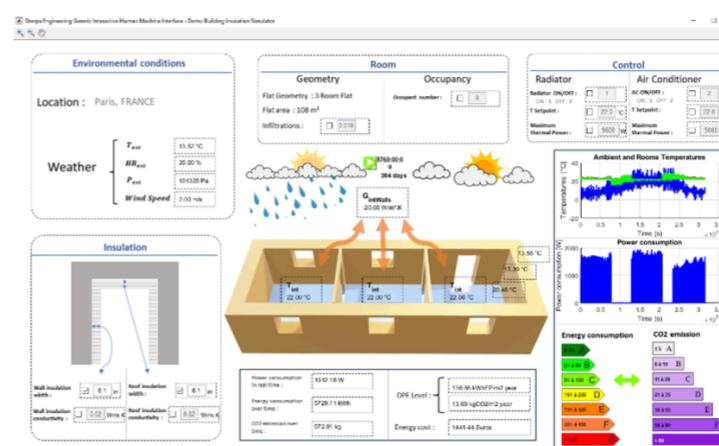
Sherpa Engineering Generic Interactive Human Machine Interface - Demo Building Insulation Simulator

Environmental conditions

Location : Paris, FRANCE

Weather

$T_{ext}$ 13.52 °C

$HR_{ext}$ 35.00 %

$P_{ext}$ 101325 Pa

Wind Speed 2.00 m/s

Room

Geometry

Flat Geometry : 3 Room Flat

Flat area : 108 m²

Infiltrations : 0.016

Occupancy

Occupant number : 0

Control

Radiator

Radiator ON/OFF : 1

ON : 1 OFF : 0

T Setpoint : 22.0 °C

Maximum thermal Power : 9600 W

Air Conditioner

AC ON/OFF : 2

ON : 1 OFF : 0

T Setpoint : 22.0

Maximum thermal Power : 5000

8760:00:0 0 364 days

$G_{inWalls}$ -20.05 W/m².K

Insulation

Wall insulation width : 0.1 m

Roof insulation width : 0.1 m

Wall insulation conductivity : 0.02 W/m.K

Roof insulation conductivity : 0.02 W/m.K

int 22.00 °C

int 22.00 °C

int 22.00 °C

20.46 °C

13.50 °C

13.50 °C

Ambient and Rooms Temperatures

Temperatures [°C]

Time [s]

Power consumption

Power consumption [W]

Time [s]

Power consumption in real time : 1317.18 W

Energy consumption over time : 5729.11 kWh

CO2 emission over time : 572.97 kg

DPE Level :

138.96 kWhEP/m2 year

13.69 kgECO2/m2 year

Energy cost : 1445.44 Euros

Energy consumption

A

B

C

D

E

F

G

CO2 emission

A

B

C

D

E

F

G